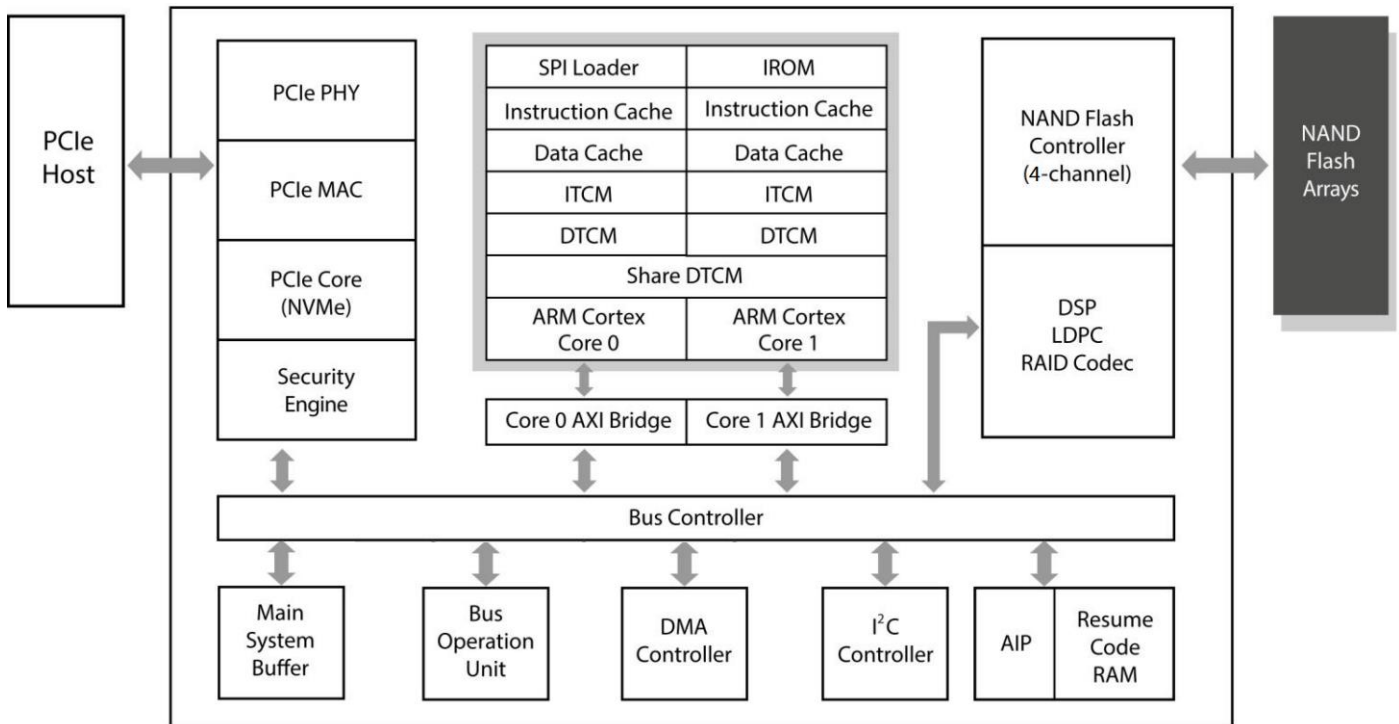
PCIe Host

PCIe PHY

PCIe MAC

PCIe Core (NVMe)

Security Engine

| SPI Loader | IROM |
|---|---|
| Instruction Cache | Instruction Cache |
| Data Cache | Data Cache |
| ITCM | ITCM |
| DTCM | DTCM |
| Share DTCM | |
| ARM Cortex Core 0 | ARM Cortex Core 1 |

Core 0 AXI Bridge

Core 1 AXI Bridge

NAND Flash Controller (4-channel)

DSP LDPC RAID Codec

NAND Flash Arrays

Bus Controller

Main System Buffer

Bus Operation Unit

DMA Controller

$I^2C$ Controller

AIP

Resume Code RAM